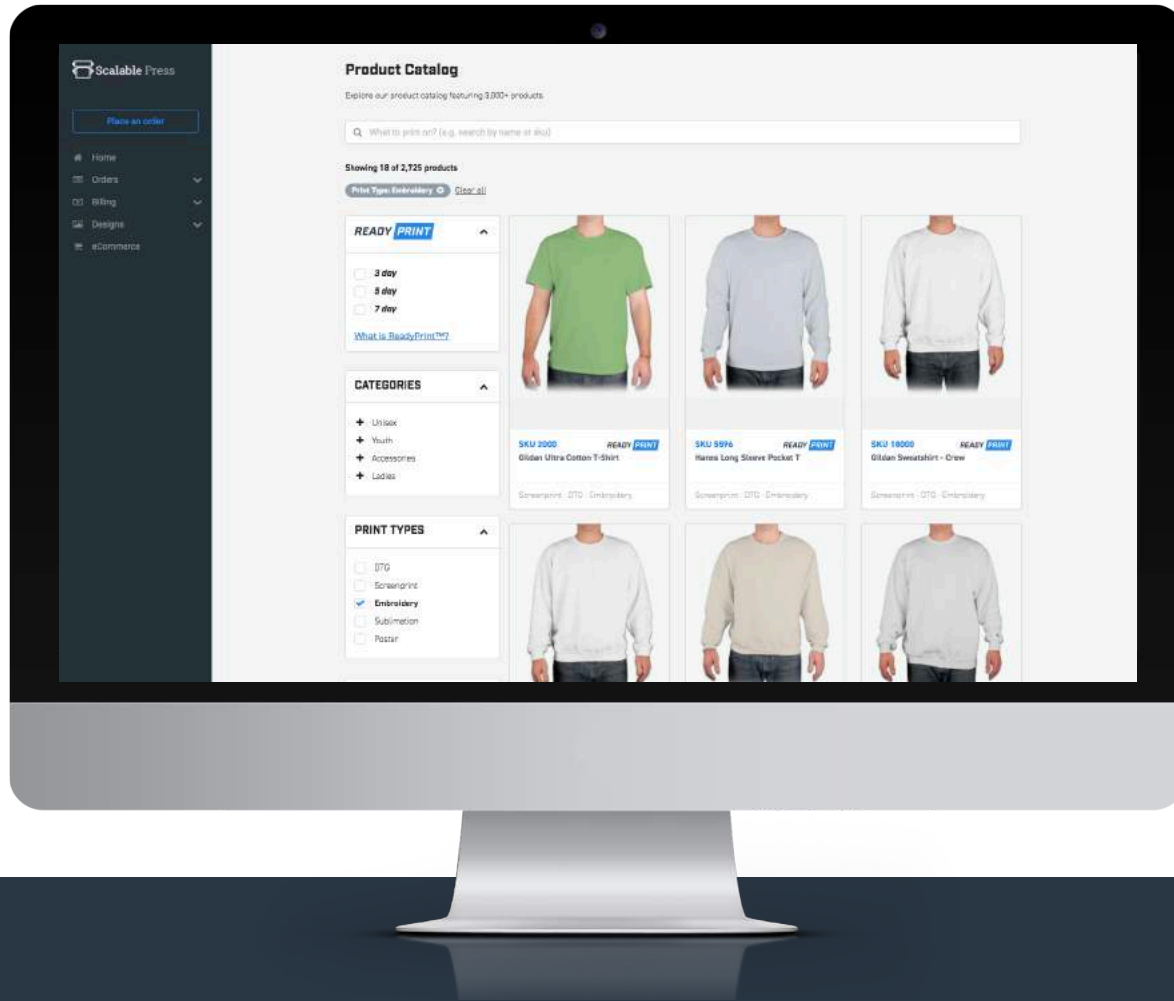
Scalable Press

Place an order

Home

Orders

Billing

Designs

eCommerce

Product Catalog

Explore our product catalog featuring 3,000+ products.

What to print on? (e.g. search by name or sku)

Showing 18 of 2,725 products

Print Type: Embroidery

Clear all

READY PRINT

3 day

5 day

7 day

What is ReadyPrint™?

CATEGORIES

Unisex

Youth

Accessories

Ladies

PRINT TYPES

DTG

Screenprint

Embroidery

Sublimation

Poster

SKU 2000 READY PRINT

Gildan Ultra Cotton T-Shirt

Screenprint · DTG · Embroidery

SKU 5596 READY PRINT

Hanes Long Sleeve Pocket T

Screenprint · DTG · Embroidery

SKU 18000 READY PRINT

Gildan Sweatshirt - Crew

Screenprint · DTG · Embroidery